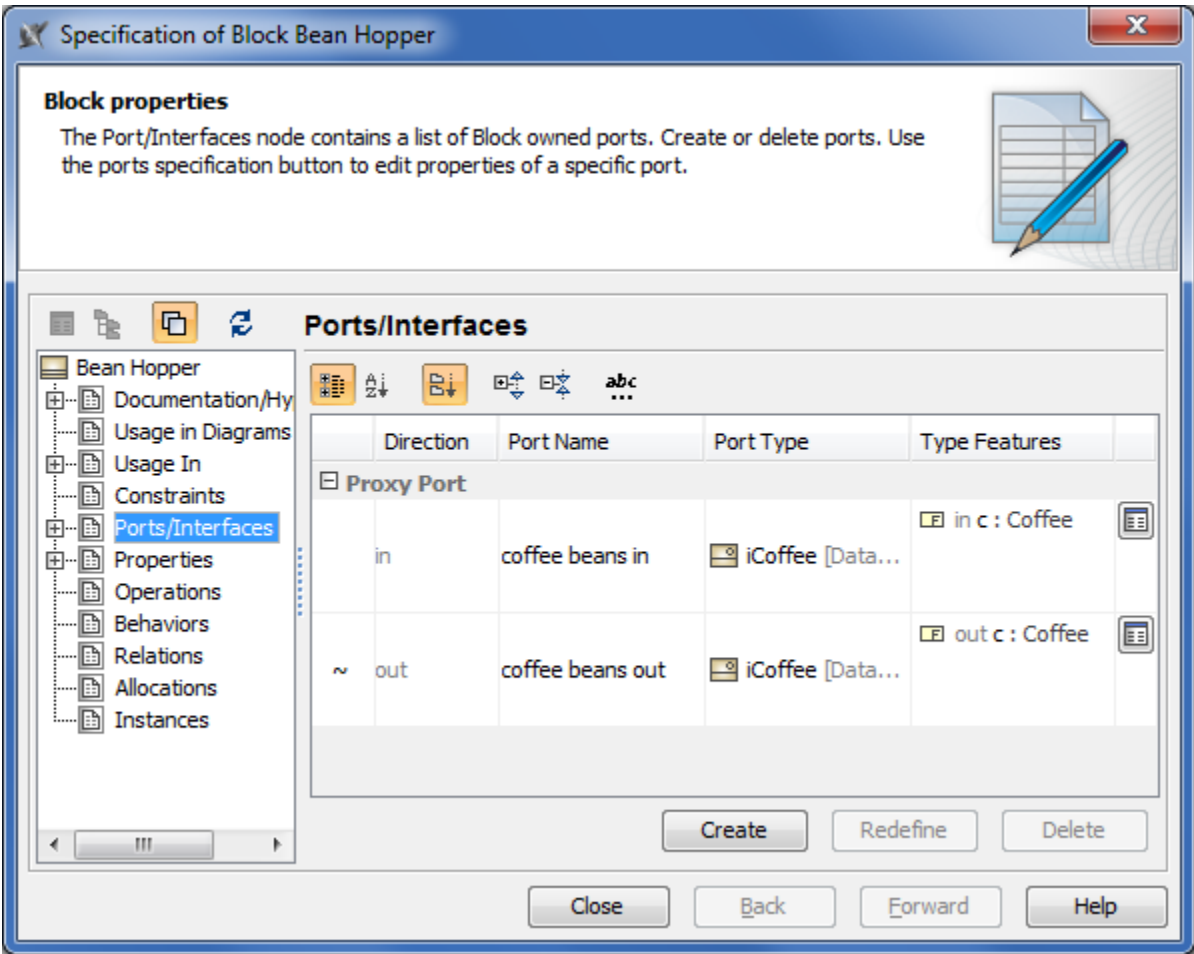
Specification of Block Bean Hopper

**Block properties**

The Port/Interfaces node contains a list of Block owned ports. Create or delete ports. Use the ports specification button to edit properties of a specific port.

Bean Hopper
Documentation/Hy
Usage in Diagrams
Usage In
Constraints
Ports/Interfaces
Properties
Operations
Behaviors
Relations
Allocations
Instances

**Ports/Interfaces**

abc

| | Direction | Port Name | Port Type | Type Features |
|---|---|---|---|---|
| Proxy Port | | | | |
| | in | coffee beans in | iCoffee [Data... | in c : Coffee |
| ~ | out | coffee beans out | iCoffee [Data... | out c : Coffee |

Create Redefine Delete

Close Back Forward Help